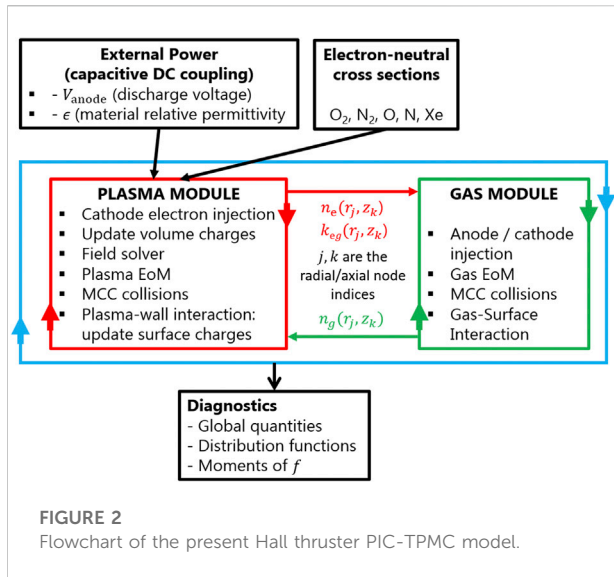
External Power
(capacitive DC coupling)
▪ - $V_{\text{anode}}$ (discharge voltage)
▪ - $\epsilon$ (material relative permittivity)

Electron-neutral
cross sections
$O_2$, $N_2$, O, N, Xe

PLASMA MODULE
▪ Cathode electron injection
▪ Update volume charges
▪ Field solver
▪ Plasma EoM
▪ MCC collisions
▪ Plasma-wall interaction: update surface charges

$n_e(r_j, z_k)$
$k_{eg}(r_j, z_k)$
$j, k$ are the radial/axial node indices
$n_g(r_j, z_k)$

GAS MODULE
▪ Anode / cathode injection
▪ Gas EoM
▪ MCC collisions
▪ Gas-Surface Interaction

Diagnostics
- Global quantities
- Distribution functions
- Moments of $f$

FIGURE 2
Flowchart of the present Hall thruster PIC-TPMC model.